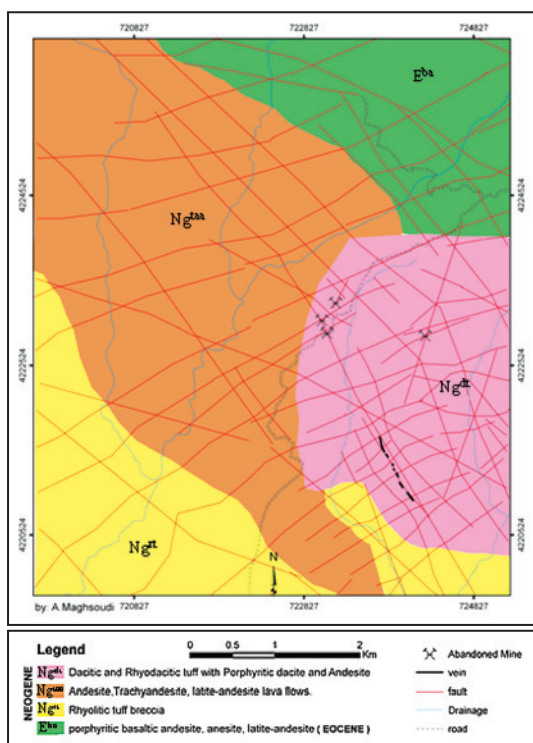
720827
722827
724827

$E^{ba}$

4224524
4224524

$Ng^{taa}$

4222524
4222524

$Ng^{dt}$

4220524
4220524

$Ng^{rt}$

N

by: A.Maghsoudi 720827 722827 724827

Legend

0 0.5 1 2 Km

Abandoned Mine

NEOGENE

$Ng^{dt}$ Dacitic and Rhyodacitic tuff with Porphyritic dacite and Andesite

vein

$Ng^{taa}$ Andesite,Trachyandesite, latite-andesite lava flows.

fault

$Ng^{rt}$ Rhyolitic tuff breccia

Drainage

$E^{ba}$ porphyritic basaltic andesite, anesite, latite-andesite ( EOCENE )

road